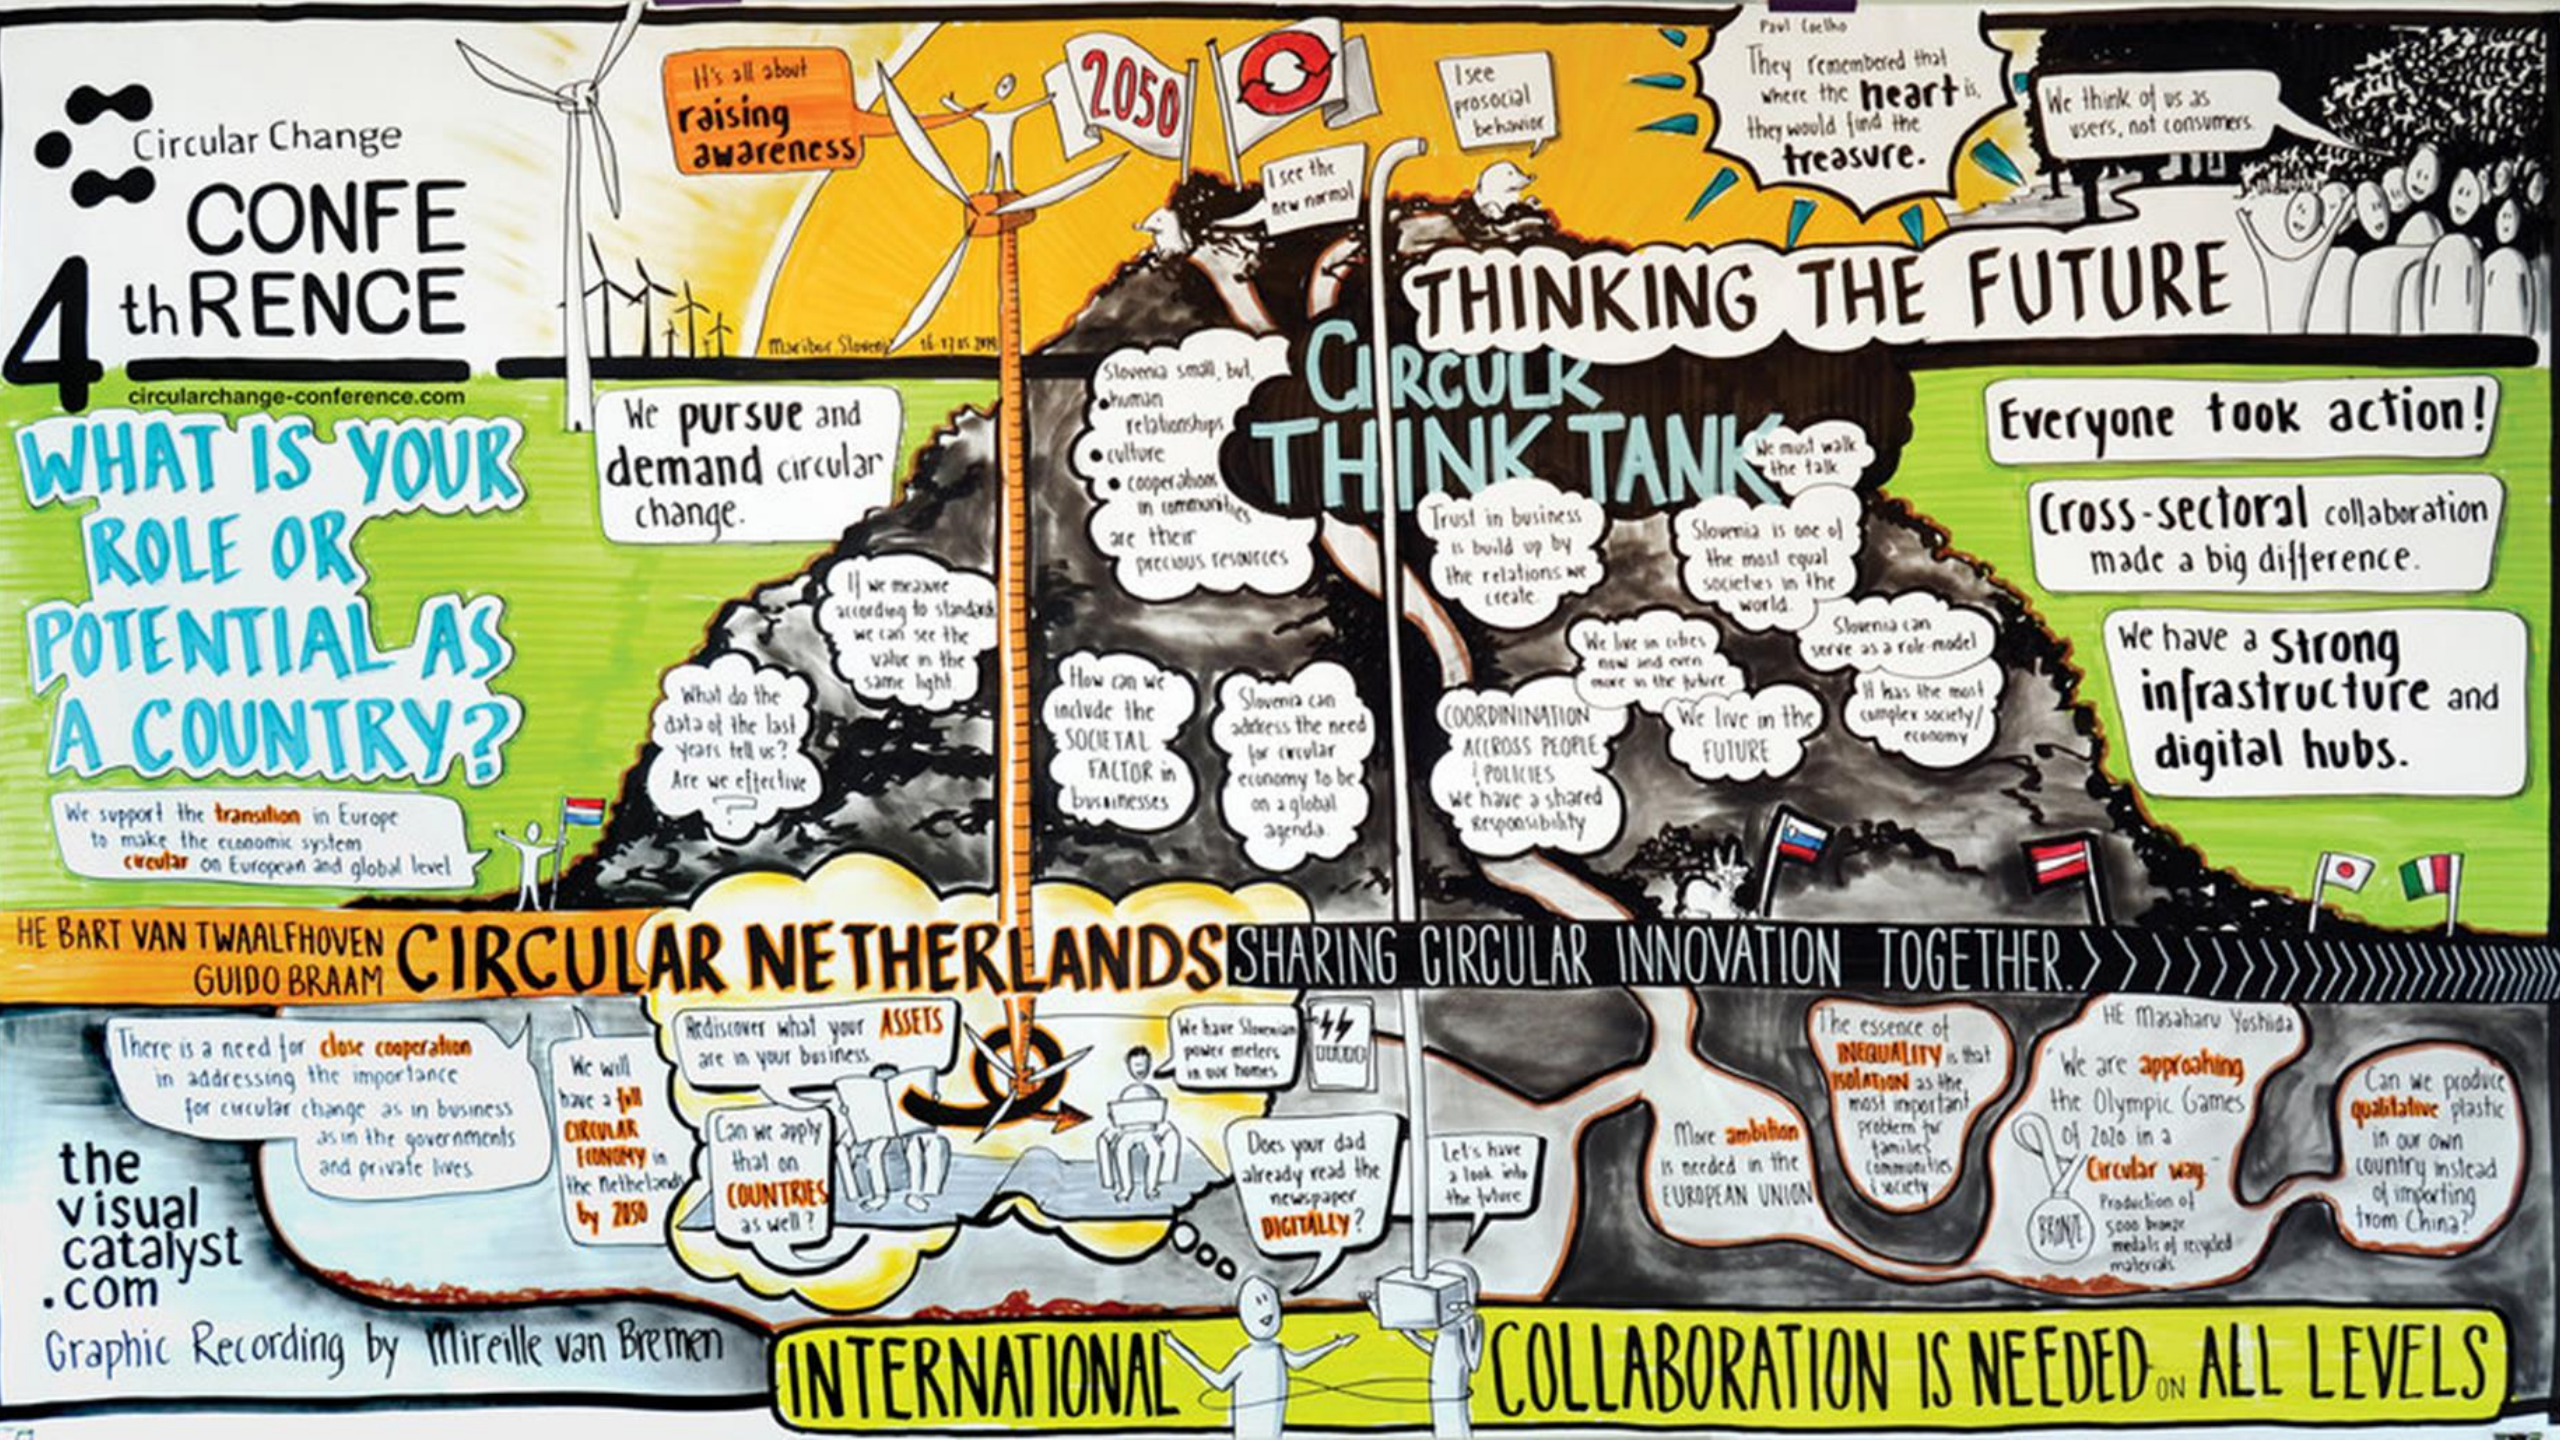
Circular Change
4th CONFERENCE
circularchange-conference.com

It's all about raising awareness

2050

I see the new normal

I see prosocial behavior

Paul Coelho
They remembered that where the heart is, they would find the treasure.

We think of us as users, not consumers.

Maribor Slovenia 16-17.05.2019

THINKING THE FUTURE

WHAT IS YOUR ROLE OR POTENTIAL AS A COUNTRY?

We support the transition in Europe to make the economic system circular on European and global level

We pursue and demand circular change.

Slovenia small, but, human relationships, culture, cooperations in communities are their precious resources

CIRCULAR THINK TANK

We must walk the talk

Trust in business is build up by the relations we create

Slovenia is one of the most equal societies in the world.

Slovenia can serve as a role-model

It has the most complex society/economy

We live in cities now and even more in the future

We live in the FUTURE

COORDININATION ACCROSS PEOPLE & POLICIES We have a shared responsibility

If we measure according to standards we can see the value in the same light

What do the data of the last years tell us? Are we effective?

How can we include the SOCIETAL FACTOR in businesses

Slovenia can address the need for circular economy to be on a global agenda

Everyone took action!

Cross-sectoral collaboration made a big difference.

We have a strong infrastructure and digital hubs.

HE BART VAN TWAALFHOVEN
GUIDO BRAAM
CIRCULAR NETHERLANDS

SHARING CIRCULAR INNOVATION TOGETHER

There is a need for close cooperation in addressing the importance for circular change as in business as in the governments and private lives.

We will have a full CIRCULAR ECONOMY in the Netherlands by 2050

Rediscover what your ASSETS are in your business.

Can we apply that on COUNTRIES as well?

We have Slovenian power meters in our homes

Does your dad already read the newspaper DIGITALLY?

Let's have a look into the future

More ambition is needed in the EUROPEAN UNION

The essence of INEQUALITY is that ISOLATION as the most important problem for families, communities & society

HE Masaharu Yoshida
We are approaching the Olympic Games of 2020 in a Circular way.
BRONZE
Production of 5000 bronze medals of recycled materials

Can we produce qualitative plastic in our own country instead of importing from China?

the visual catalyst .com
Graphic Recording by Mireille van Bremen

INTERNATIONAL COLLABORATION IS NEEDED ON ALL LEVELS